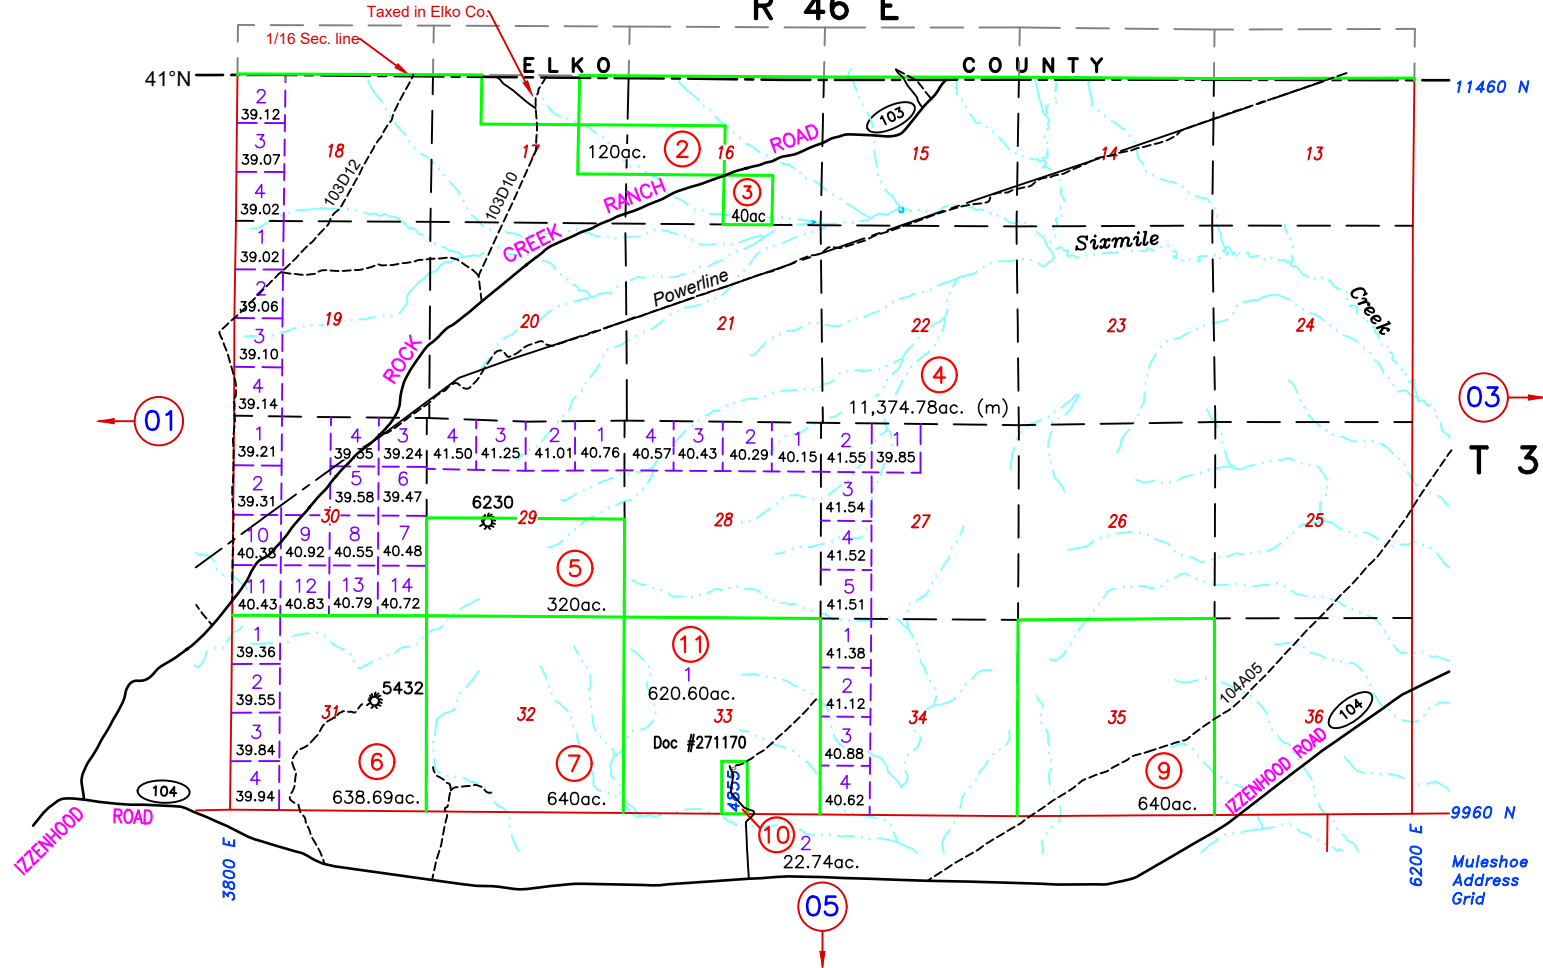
Taxed in Elko Co.
R 46 E
1/16 Sec. line
41°N
ELKO COUNTY
11460 N
2
39.12
3
39.07
4
39.02
1
39.02
2
39.06
3
39.10
4
39.14
1
39.21
2
39.31
18
103D12
103D10
17
120ac.
2
16
3
40ac
ROAD
103
15
14
13
RANCH
CREEK
Sixmile
Powerline
19
20
21
22
23
24
Creek
ROCK
4
11,374.78ac. (m)
01
03
T 3
4
39.35
3
39.24
4
41.50
3
41.25
2
41.01
1
40.76
4
40.57
3
40.43
2
40.29
1
40.15
2
41.55
1
39.85
5
39.58
6
39.47
6230
29
28
3
41.54
27
26
25
30
10
40.38
9
40.92
8
40.55
7
40.48
5
320ac.
4
41.52
11
40.43
12
40.83
13
40.79
14
40.72
5
41.51
1
39.36
2
39.55
3
39.84
4
39.94
5432
31
32
6
638.69ac.
7
640ac.
11
1
620.60ac.
33
Doc #271170
1
41.38
2
41.12
3
40.88
4
40.62
34
35
104A05
36
104
9
640ac.
IZZENHOOD ROAD
104
IZZENHOOD
ROAD
3800 E
4855
10
2
22.74ac.
05
9960 N
6200 E
Muleshoe Address Grid